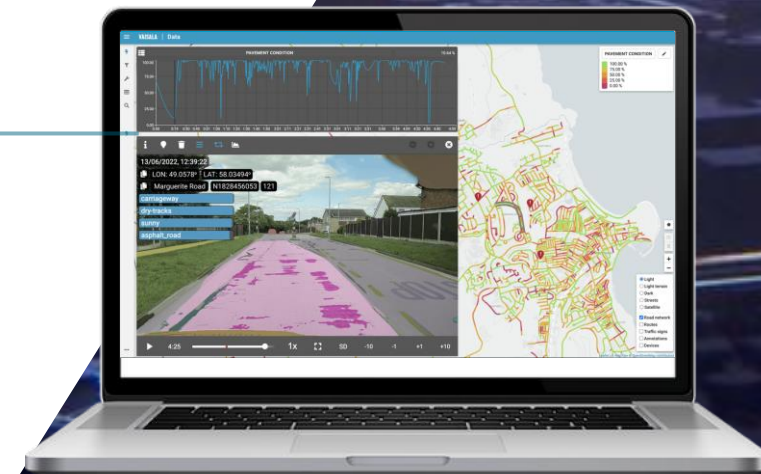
VAISALA | Data

PAVEMENT CONDITION

100.00

75.00

50.00

25.00

0.00

PAVEMENT CONDITION

100.00 %

75.00 %

50.00 %

25.00 %

0.00 %

13/06/2022, 12:39:22

LON: 49.0578°

LAT: 58.03494°

Marguerite Road

N1828456053

121

carriageway

dry-tracks

sunny

asphalt_road

4:25

1x

SD

-10

-1

+1

+10

Light

Light terrain

Dark

Streets

Satellite

Road network

Routes

Traffic signs

Annotations

Devices